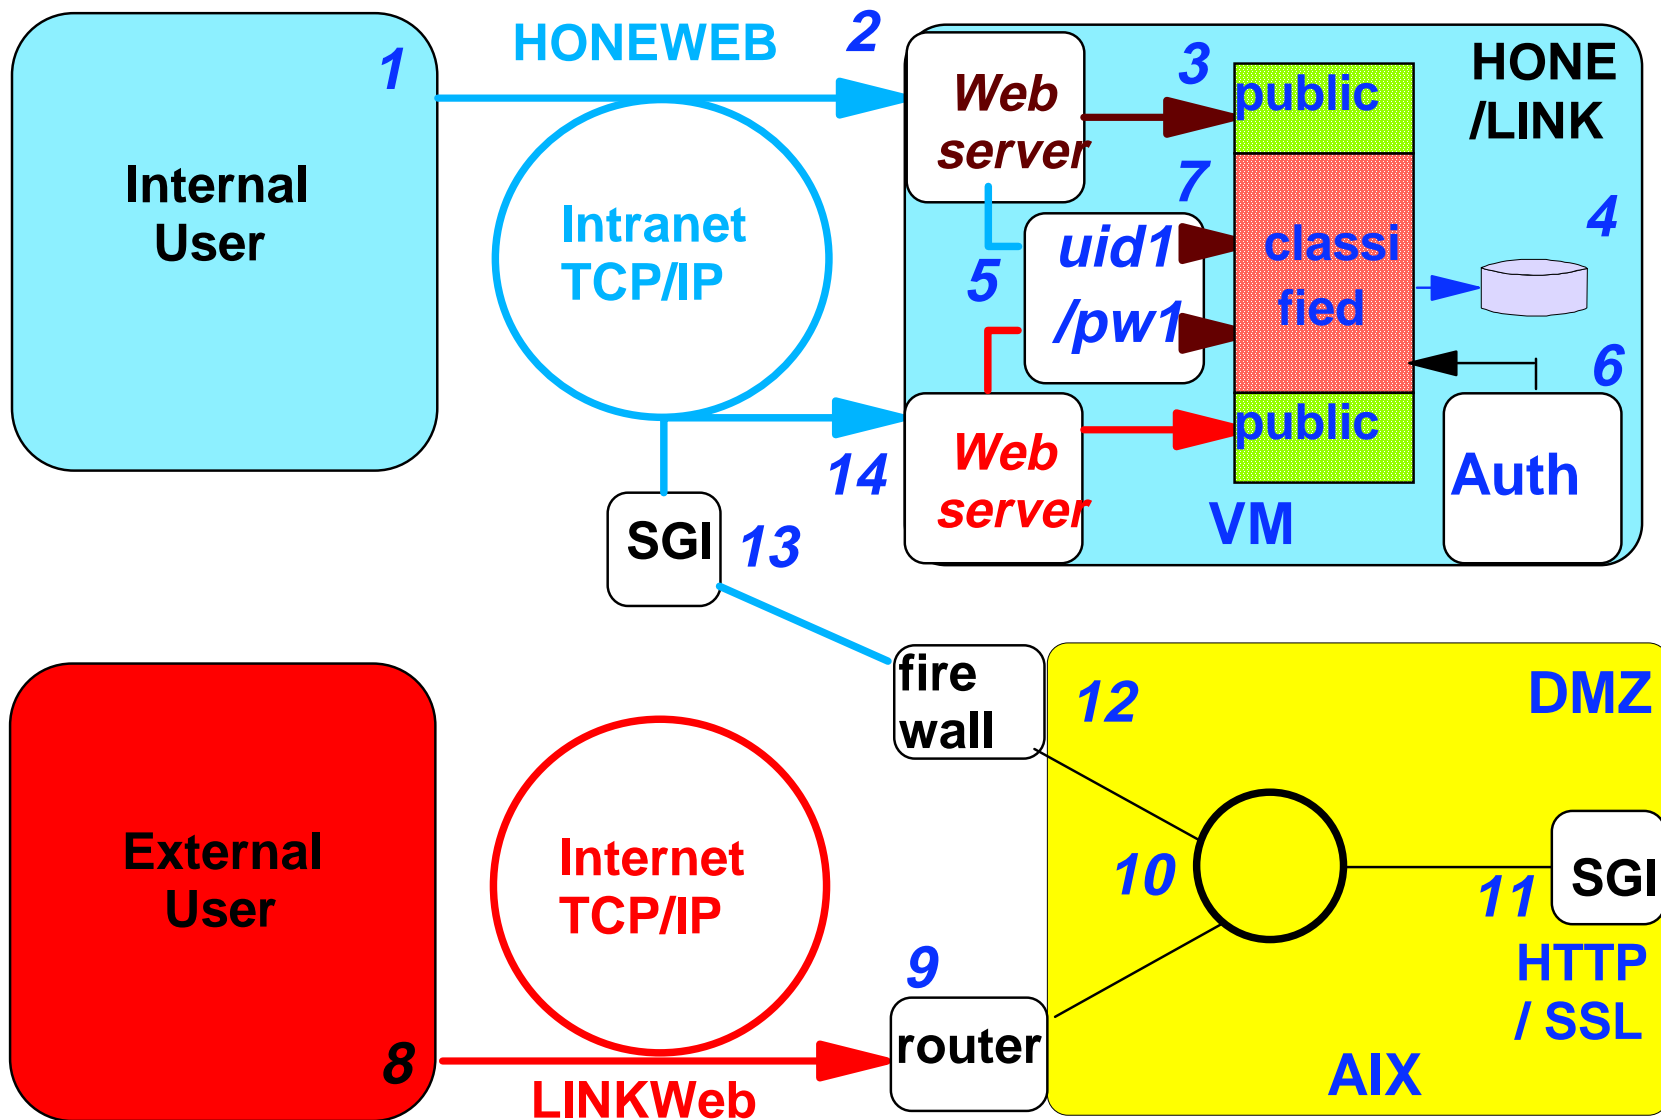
Internal User

1

HONEWEB

2

Intranet TCP/IP

Web server

3

public

HONE /LINK

7

classi fied

4

5

uid1 /pw1

6

public

14

Web server

VM

Auth

SGI

13

fire wall

12

DMZ

External User

Internet TCP/IP

10

11

SGI

HTTP / SSL

9

router

8

LINKWeb

AIX